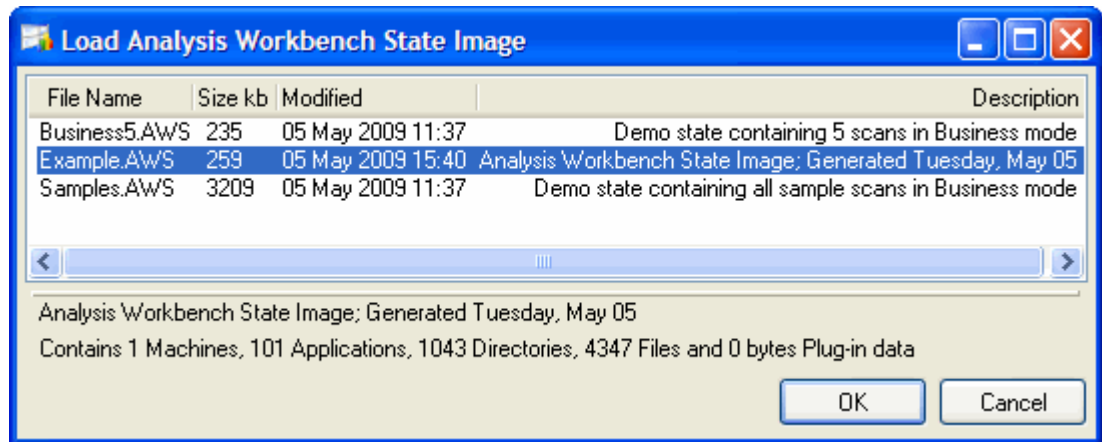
Load Analysis Workbench State Image

| File Name | Size kb | Modified | Description |
|---|---|---|---|
| Business5.AWS | 235 | 05 May 2009 11:37 | Demo state containing 5 scans in Business mode |
| Example.AWS | 259 | 05 May 2009 15:40 | Analysis Workbench State Image; Generated Tuesday, May 05 |
| Samples.AWS | 3209 | 05 May 2009 11:37 | Demo state containing all sample scans in Business mode |

Analysis Workbench State Image; Generated Tuesday, May 05

Contains 1 Machines, 101 Applications, 1043 Directories, 4347 Files and 0 bytes Plug-in data

OK

Cancel